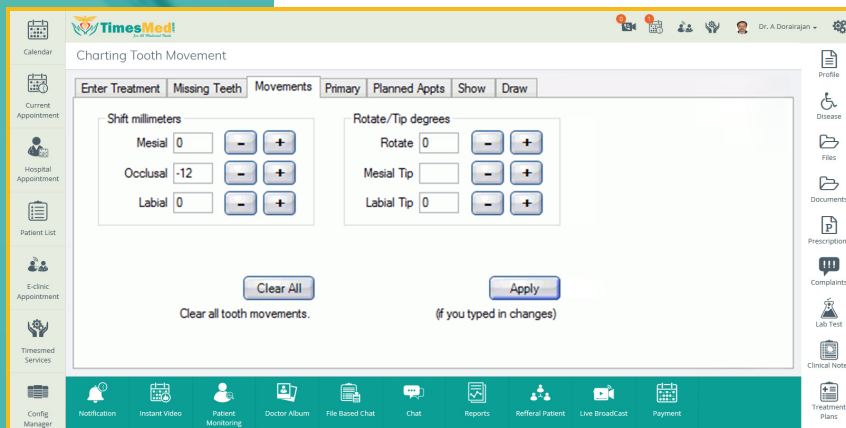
Calendar

Current Appointment

Hospital Appointment

Patient List

E-clinic Appointment

Timesmed Services

Config Manager

TimesMed

0 1 Dr. A Dorairajan

Charting Tooth Movement

Enter Treatment | Missing Teeth | Movements | Primary | Planned Appts | Show | Draw

Shift millimeters

Mesial 0 - +

Occlusal -12 - +

Labial 0 - +

Rotate/Tip degrees

Rotate 0 - +

Mesial Tip - +

Labial Tip 0 - +

Clear All

Clear all tooth movements.

Apply

(if you typed in changes)

Profile

Disease

Files

Documents

Prescription

Complaints

Lab Test

Clinical Note

Treatment Plans

Notification

Instant Video

Patient Monitoring

Doctor Album

File Based Chat

Chat

Reports

Refferal Patient

Live BroadCast

Payment